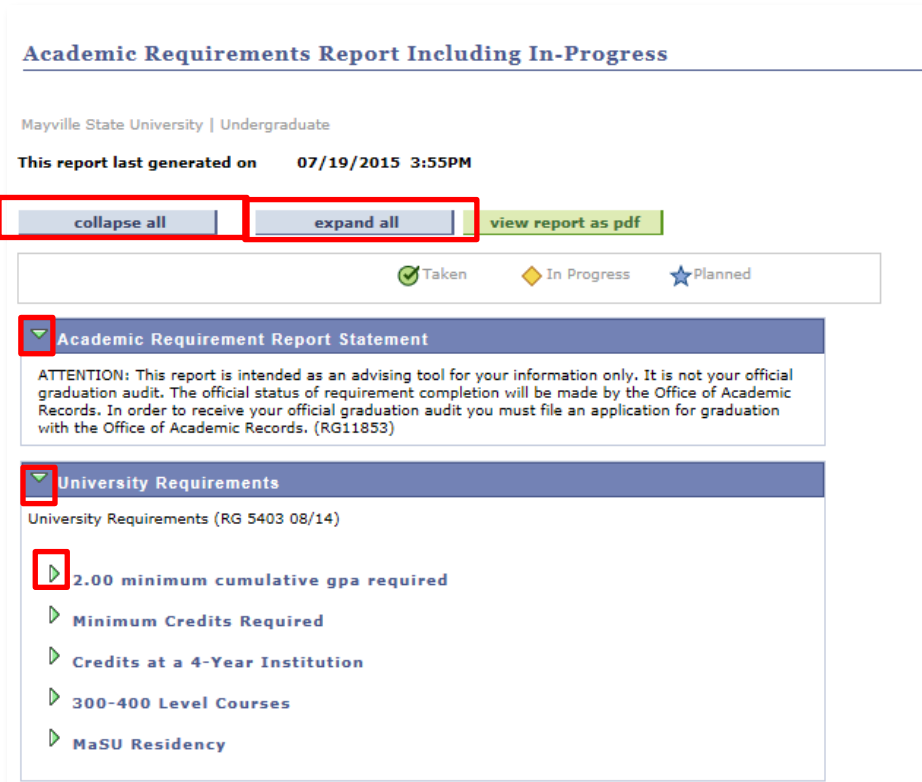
Academic Requirements Report Including In-Progress

Mayville State University | Undergraduate

This report last generated on 07/19/2015 3:55PM

collapse all

expand all

view report as pdf

Taken In Progress Planned

Academic Requirement Report Statement

ATTENTION: This report is intended as an advising tool for your information only. It is not your official graduation audit. The official status of requirement completion will be made by the Office of Academic Records. In order to receive your official graduation audit you must file an application for graduation with the Office of Academic Records. (RG11853)

University Requirements

University Requirements (RG 5403 08/14)

2.00 minimum cumulative gpa required

Minimum Credits Required

Credits at a 4-Year Institution

300-400 Level Courses

MaSU Residency